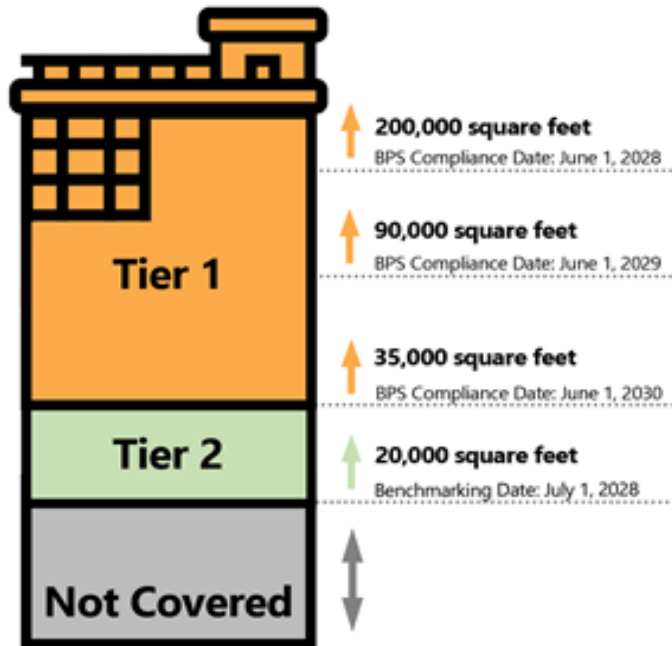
Tier 1

Tier 2

Not Covered

200,000 square feet
BPS Compliance Date: June 1, 2028

90,000 square feet
BPS Compliance Date: June 1, 2029

35,000 square feet
BPS Compliance Date: June 1, 2030

20,000 square feet
Benchmarking Date: July 1, 2028